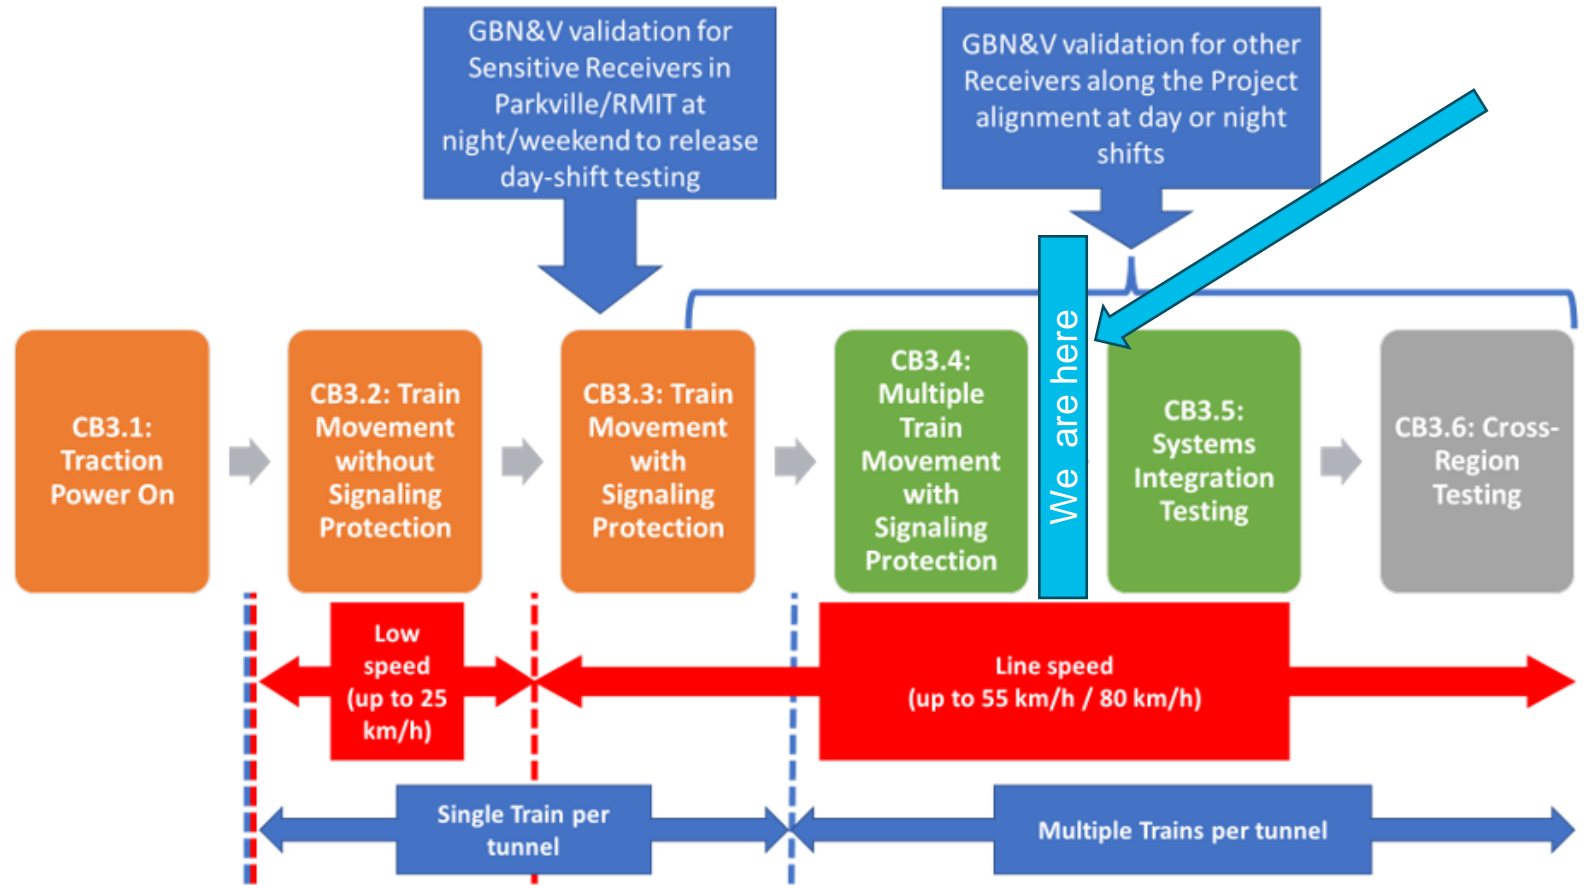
GBN&V validation for Sensitive Receivers in Parkville/RMIT at night/weekend to release day-shift testing

GBN&V validation for other Receivers along the Project alignment at day or night shifts

CB3.1: Traction Power On

CB3.2: Train Movement without Signaling Protection

CB3.3: Train Movement with Signaling Protection

CB3.4: Multiple Train Movement with Signaling Protection

We are here

CB3.5: Systems Integration Testing

CB3.6: Cross-Region Testing

Low speed (up to 25 km/h)

Line speed (up to 55 km/h / 80 km/h)

Single Train per tunnel

Multiple Trains per tunnel